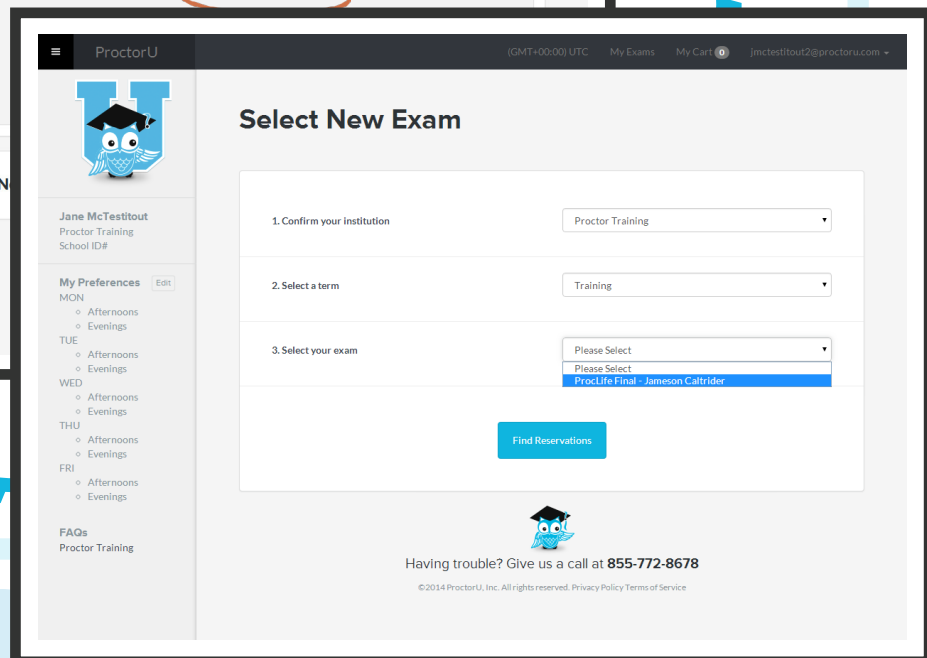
ProctorU

(GMT+00:00) UTC My Exams My Cart 0 jmctestitout2@proctoru.com

Jane McTestitout
Proctor Training
School ID#

My Preferences Edit
MON
Afternoons
Evenings
TUE
Afternoons
Evenings
WED
Afternoons
Evenings
THU
Afternoons
Evenings
FRI
Afternoons
Evenings

FAQs
Proctor Training

Select New Exam

1. Confirm your institution
Proctor Training

2. Select a term
Training

3. Select your exam
Please Select
Please Select
ProcLife Final - Jameson Caltrider

Find Reservations

Having trouble? Give us a call at 855-772-8678

©2014 ProctorU, Inc. All rights reserved. Privacy Policy Terms of Service